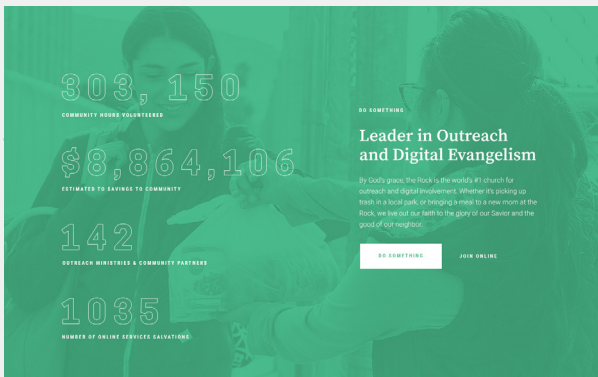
303,150

COMMUNITY HOURS VOLUNTEERED

$8,864,106

ESTIMATED $ SAVINGS TO COMMUNITY

142

OUTREACH MINISTRIES & COMMUNITY PARTNERS

1035

NUMBER OF ONLINE SERVICES SALVATIONS

DO SOMETHING

Leader in Outreach and Digital Evangelism

By God's grace, the Rock is the world's #1 church for outreach and digital involvement. Whether it's picking up trash in a local park, or bringing a meal to a new mom at the Rock, we live out our faith to the glory of our Savior and the good of our neighbor.

DO SOMETHING

JOIN ONLINE